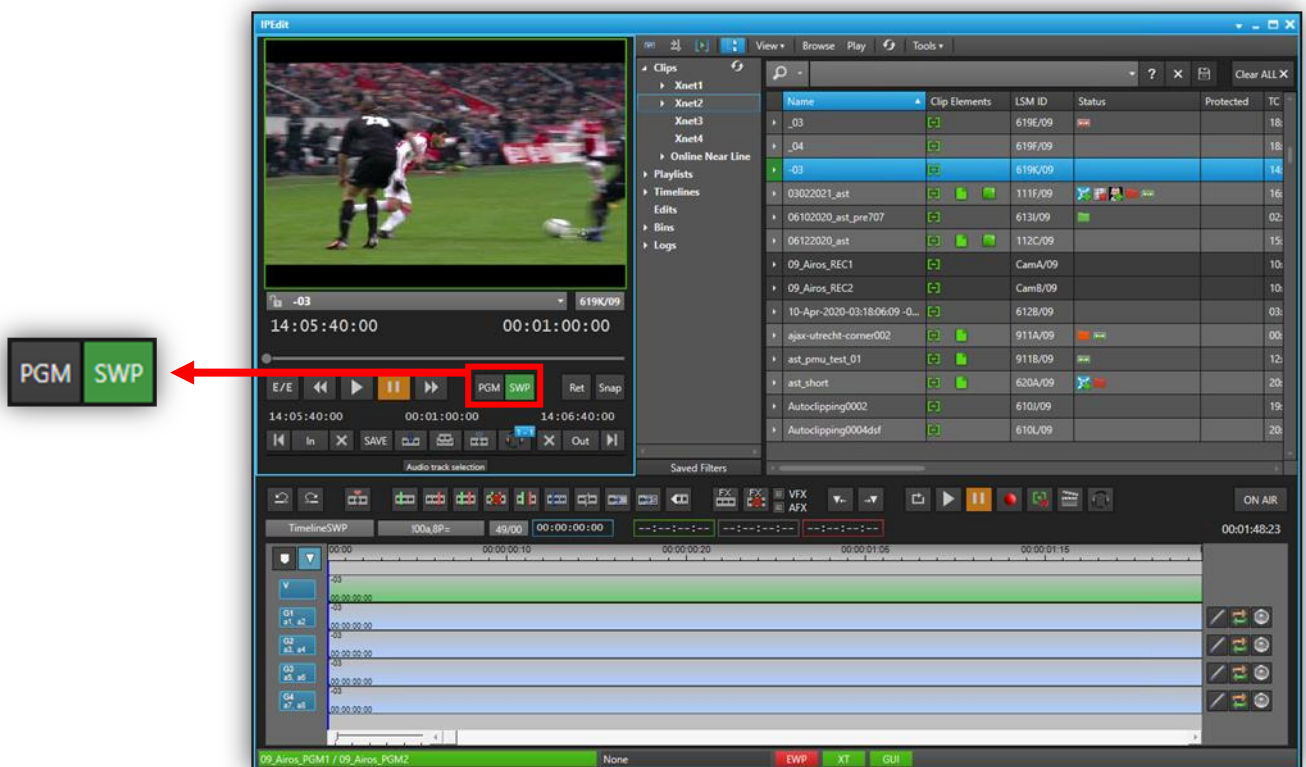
PGM SWP

IPEdit

-03 619K/09
14:05:40:00 00:01:00:00
E/E PGM SWP Ret Snap
14:05:40:00 00:01:00:00 14:06:40:00
In SAVE Out
Audio track selection

View Browse Play Tools

Clips
Xnet1
Xnet2
Xnet3
Xnet4
Online Near Line
Playlists
Timelines
Edits
Bins
Logs
Saved Filters

? Clear ALL

| Name | Clip Elements | LSM ID | Status | Protected | TC |
|---|---|---|---|---|---|
| _03 | | 619E/09 | | | 18: |
| _04 | | 619F/09 | | | 18: |
| -03 | | 619K/09 | | | 14: |
| 03022021_ast | | 111F/09 | | | 16: |
| 06102020_ast_pre707 | | 613I/09 | | | 02: |
| 06122020_ast | | 112C/09 | | | 15: |
| 09_Airos_REC1 | | CamA/09 | | | 10: |
| 09_Airos_REC2 | | CamB/09 | | | 10: |
| 10-Apr-2020-03:18:06:09 -0... | | 612B/09 | | | 03: |
| ajax-utrecht-corner002 | | 911A/09 | | | 00: |
| ast_pmu_test_01 | | 911B/09 | | | 12: |
| ast_short | | 620A/09 | | | 20: |
| Autoclipping0002 | | 610J/09 | | | 19: |
| Autoclipping0004dsf | | 610L/09 | | | 20: |

VFX AFX ON AIR
TimelineSWP !00a,8P= 49/00 00:00:00:00 --:--:--:-- --:--:--:-- --:--:--:-- 00:01:48:23
00:00 00:00:00:10 00:00:00:20 00:00:01:05 00:00:01:15
V -03 00:00:00:00
G1 a1, a2 -03 00:00:00:00
G2 a3, a4 -03 00:00:00:00
G3 a5, a6 -03 00:00:00:00
G4 a7, a8 -03 00:00:00:00

09_Airos_PGM1 / 09_Airos_PGM2 None EWP XT GUI